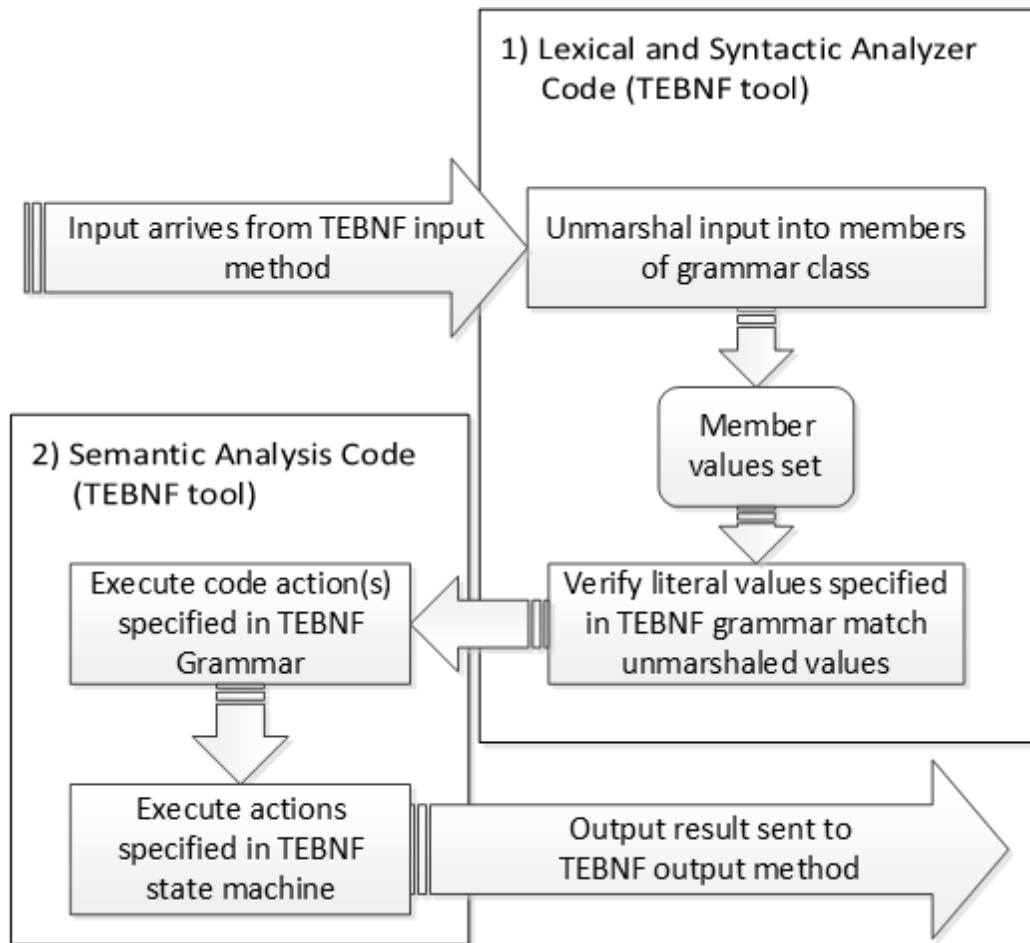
1) Lexical and Syntactic Analyzer Code (TEBNF tool)

Input arrives from TEBNF input method

Unmarshal input into members of grammar class

Member values set

2) Semantic Analysis Code (TEBNF tool)

Execute code action(s) specified in TEBNF Grammar

Verify literal values specified in TEBNF grammar match unmarshaled values

Execute actions specified in TEBNF state machine

Output result sent to TEBNF output method